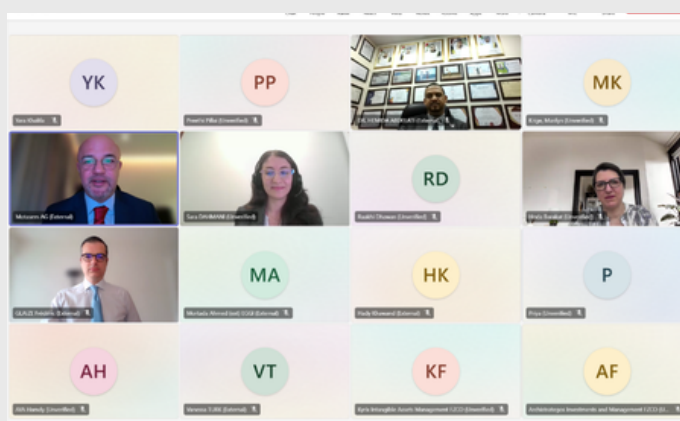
YK

Yara Khalife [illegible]

PP

Preethi Pillai (Unverified)

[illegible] (External)

MK

Kriger, Marilyn (Unverified)

Mossawa AG (External)

Sara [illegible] (Unverified)

RD

Raabia Dhyaan (Unverified)

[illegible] (Unverified)

GLAIZE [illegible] (External)

MA

Mothada Ahmed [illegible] (External)

HK

Hady Khawand (External)

P

Priya (Unverified)

AH

Ath Hamdy (Unverified)

VT

Vanessa TURK (External)

KF

Kyria Intangible Assets Management CEO (Unverified)

AF

Archimetorgos Investments and Management CEO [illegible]